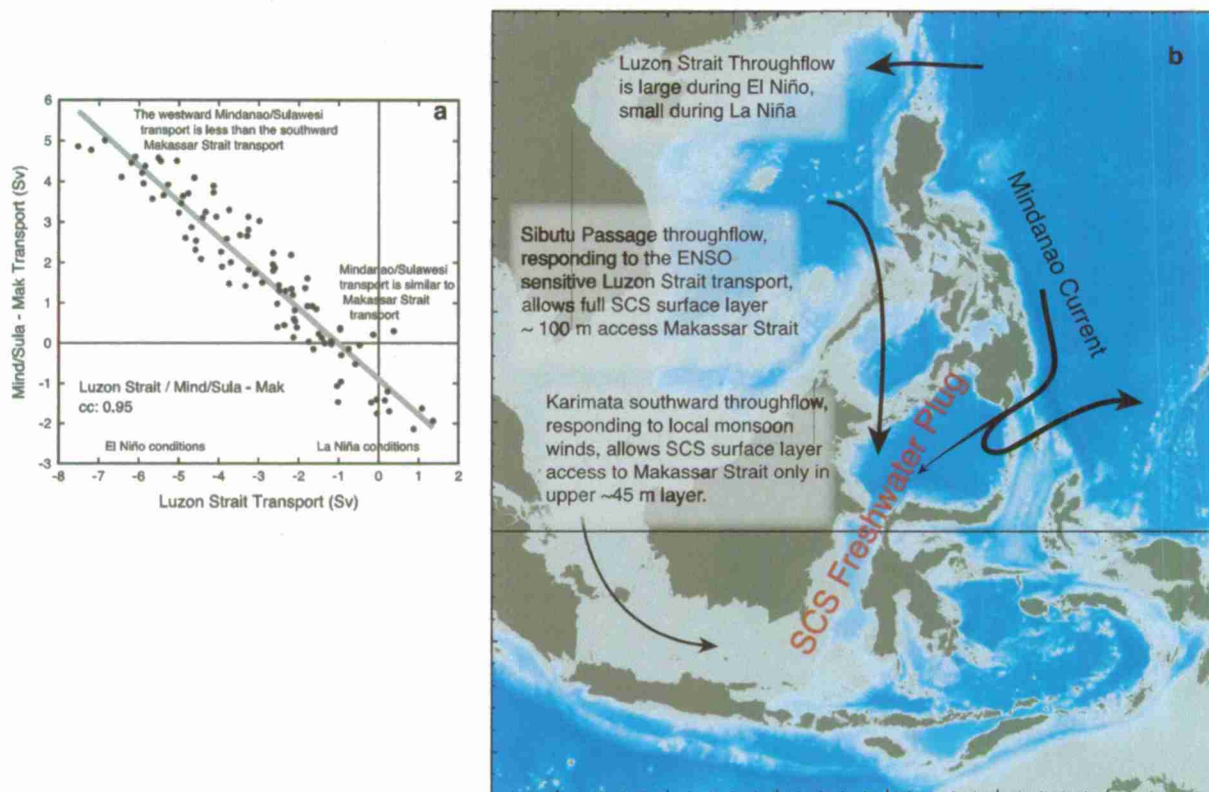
a

The westward Mindanao/Sulawesi transport is less than the southward Makassar Strait transport

Mindanao/Sulawesi transport is similar to Makassar Strait transport

Luzon Strait / Mind/Sula - Mak
cc: 0.95

El Niño conditions

La Niña conditions

Mind/Sula - Mak Transport (Sv)

Luzon Strait Transport (Sv)

6
5
4
3
2
1
0
-1
-2
-3

-8 -7 -6 -5 -4 -3 -2 -1 0 1 2

b

Luzon Strait Throughflow is large during El Niño, small during La Niña

Sibutu Passage throughflow, responding to the ENSO sensitive Luzon Strait transport, allows full SCS surface layer ~ 100 m access Makassar Strait

Mindanao Current

Karimata southward throughflow, responding to local monsoon winds, allows SCS surface layer access to Makassar Strait only in upper ~45 m layer.

SCS Freshwater Plug